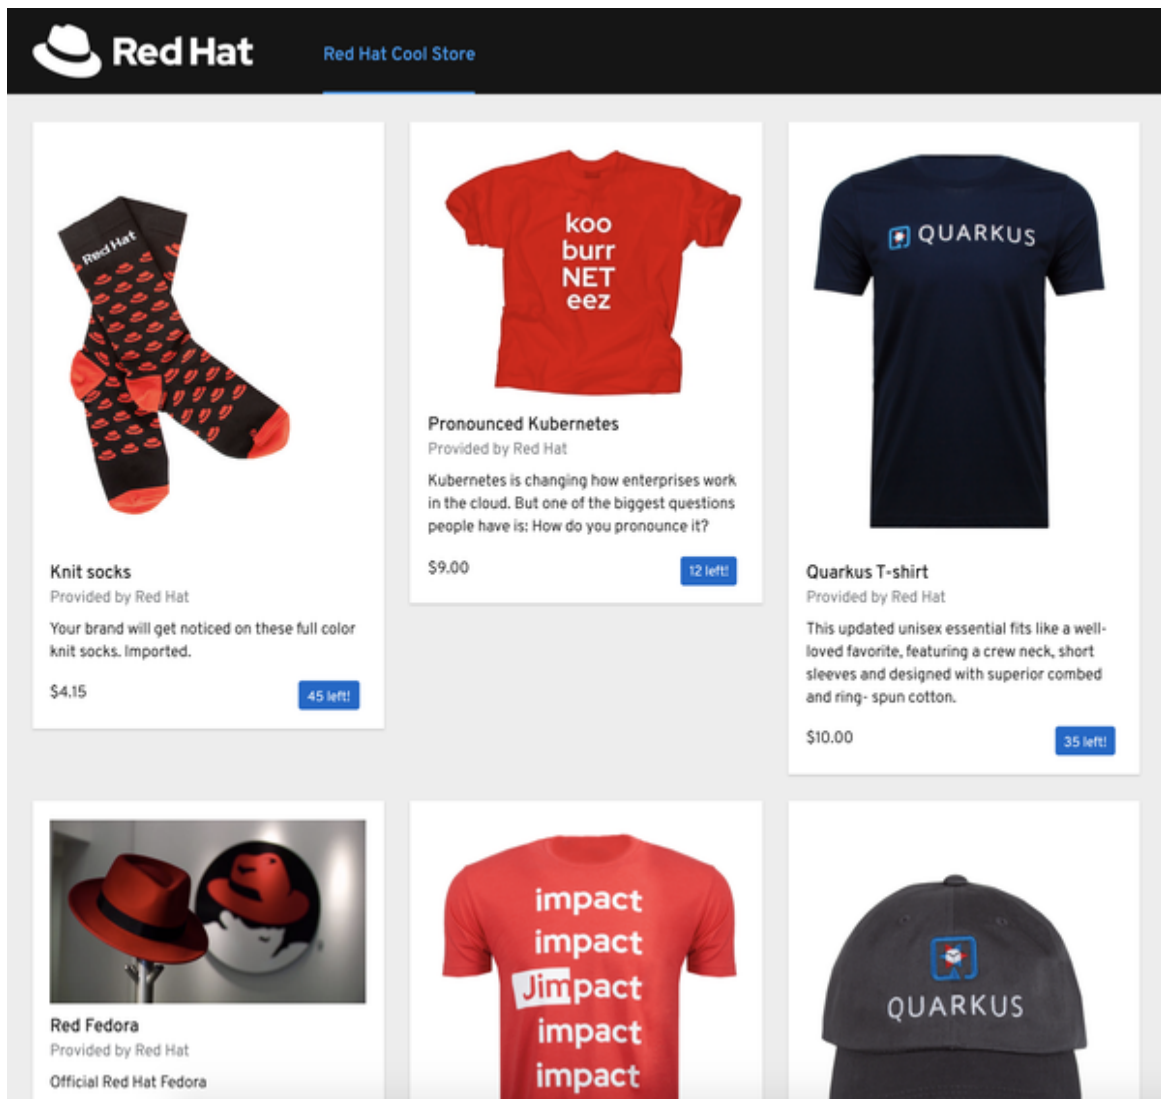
Red Hat

Red Hat Cool Store

Red Hat

Knit socks
Provided by Red Hat
Your brand will get noticed on these full color knit socks. Imported.
$4.15
45 left!

koo
burr
NET
eez

Pronounced Kubernetes
Provided by Red Hat
Kubernetes is changing how enterprises work in the cloud. But one of the biggest questions people have is: How do you pronounce it?
$9.00
12 left!

QUARKUS

Quarkus T-shirt
Provided by Red Hat
This updated unisex essential fits like a well-loved favorite, featuring a crew neck, short sleeves and designed with superior combed and ring- spun cotton.
$10.00
35 left!

Red Fedora
Provided by Red Hat
Official Red Hat Fedora

impact
impact
Jimpact
impact
impact

QUARKUS